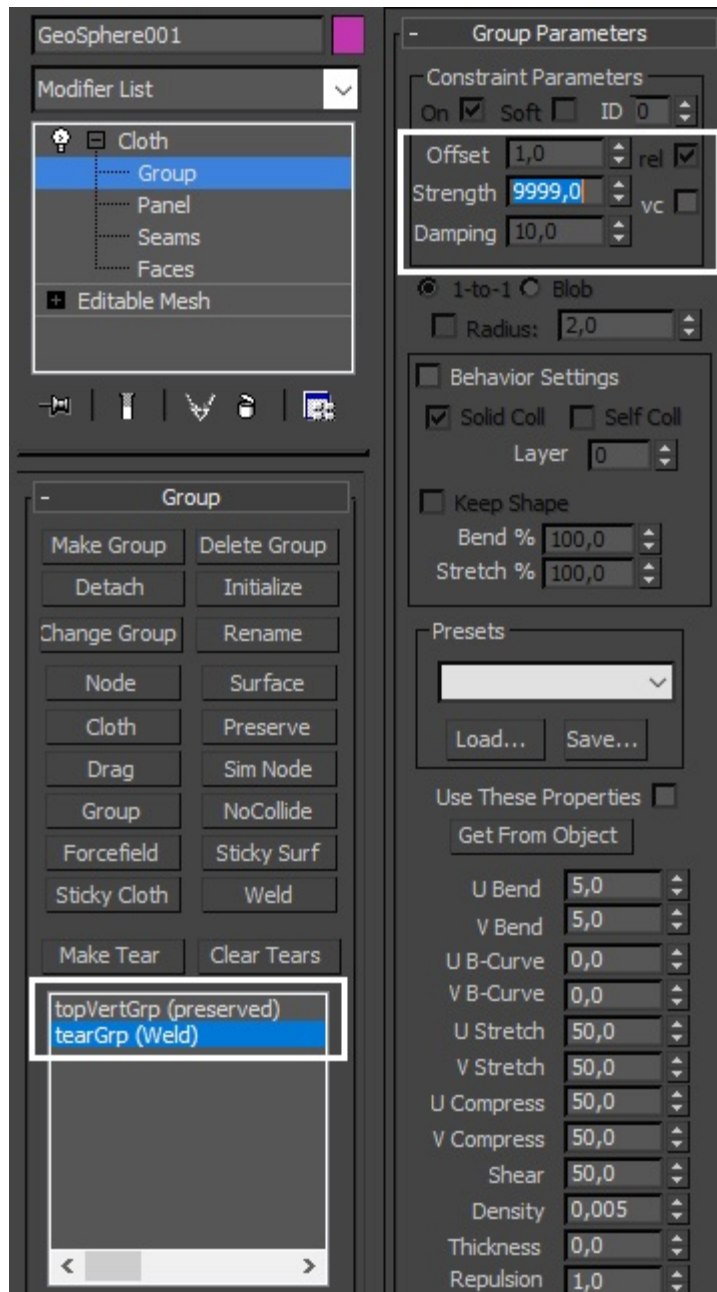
GeoSphere001

Modifier List

Cloth
Group
Panel
Seams
Faces
Editable Mesh

- Group

Make Group | Delete Group
Detach | Initialize
Change Group | Rename
Node | Surface
Cloth | Preserve
Drag | Sim Node
Group | NoCollide
Forcefield | Sticky Surf
Sticky Cloth | Weld

Make Tear | Clear Tears

topVertGrp (preserved)
tearGrp (Weld)

- Group Parameters

Constraint Parameters
On Soft ID 0

Offset 1,0 rel
Strength 9999,0 vc
Damping 10,0

1-to-1 Blob
Radius: 2,0

Behavior Settings
Solid Coll Self Coll
Layer 0

Keep Shape
Bend % 100,0
Stretch % 100,0

Presets

Load... Save...

Use These Properties
Get From Object

U Bend 5,0
V Bend 5,0
U B-Curve 0,0
V B-Curve 0,0
U Stretch 50,0
V Stretch 50,0
U Compress 50,0
V Compress 50,0
Shear 50,0
Density 0,005
Thickness 0,0
Repulsion 1,0